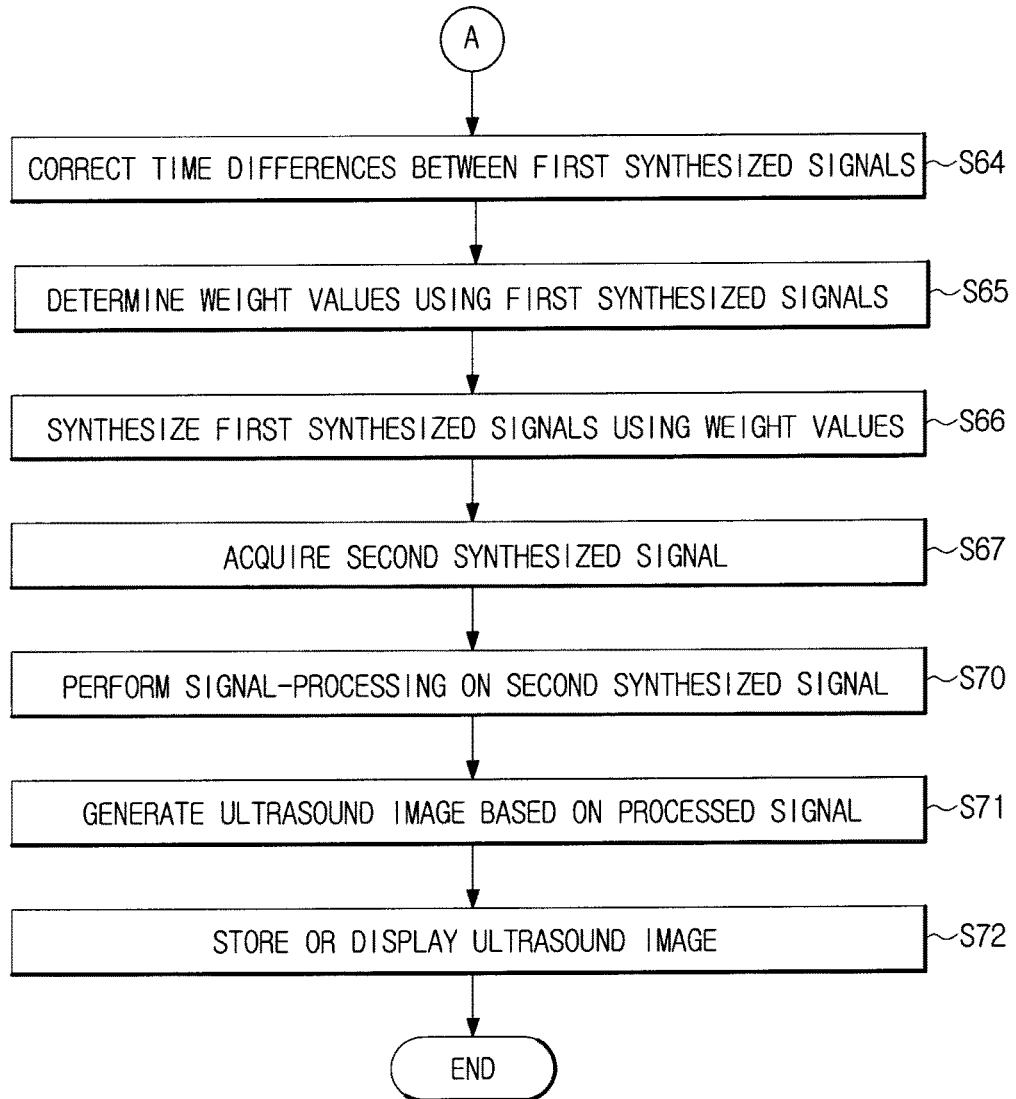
A

CORRECT TIME DIFFERENCES BETWEEN FIRST SYNTHESIZED SIGNALS S64

DETERMINE WEIGHT VALUES USING FIRST SYNTHESIZED SIGNALS S65

SYNTHESIZE FIRST SYNTHESIZED SIGNALS USING WEIGHT VALUES S66

ACQUIRE SECOND SYNTHESIZED SIGNAL S67

PERFORM SIGNAL-PROCESSING ON SECOND SYNTHESIZED SIGNAL S70

GENERATE ULTRASOUND IMAGE BASED ON PROCESSED SIGNAL S71

STORE OR DISPLAY ULTRASOUND IMAGE S72

END